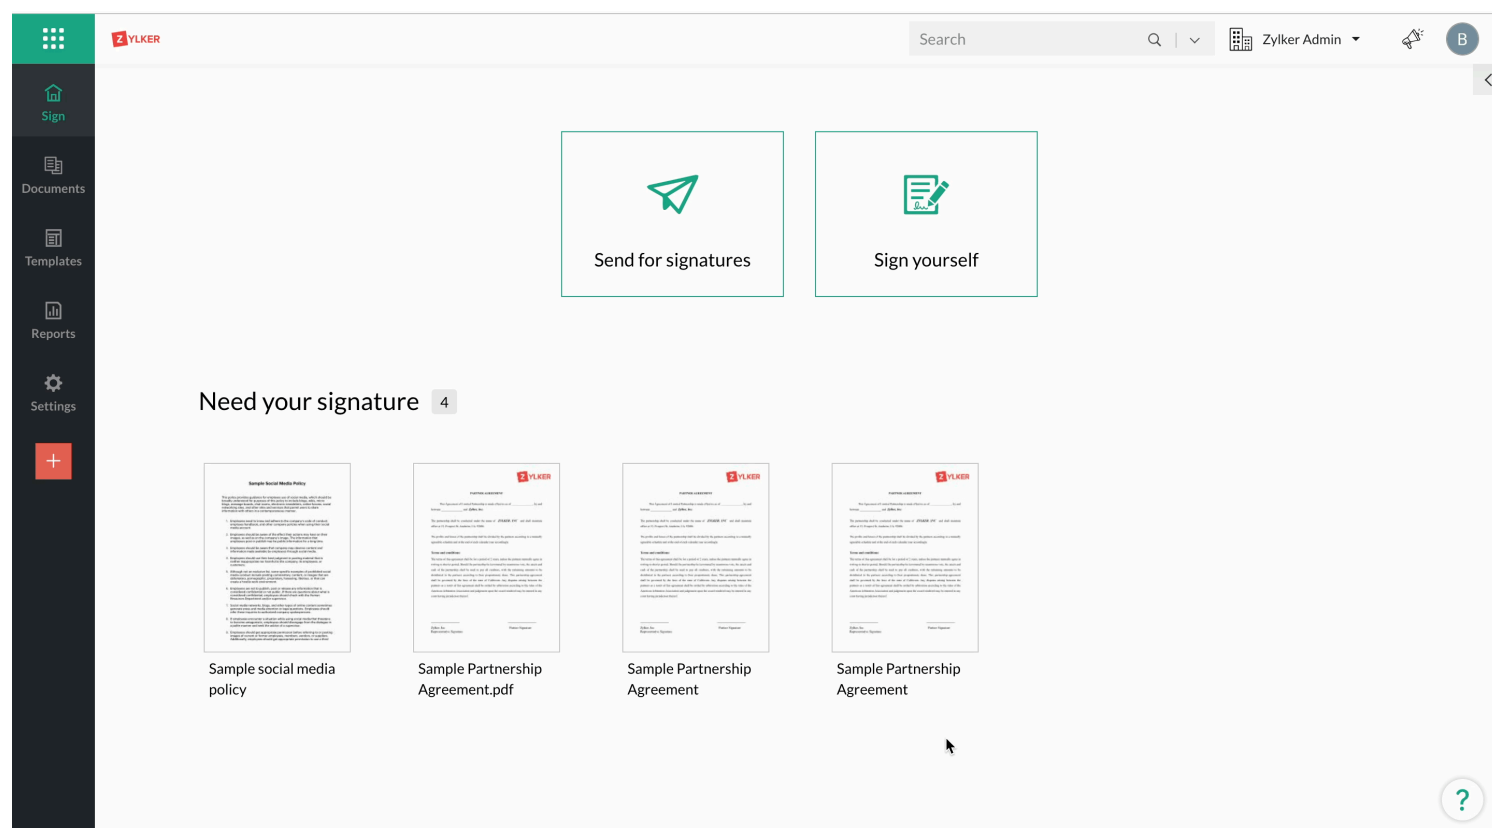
ZYLKER

Search

Zylker Admin

B

Sign

Documents

Templates

Reports

Settings

+

Send for signatures

Sign yourself

Need your signature 4

Sample Social Media Policy

ZYLKER

ZYLKER

ZYLKER

Sample social media policy

Sample Partnership Agreement.pdf

Sample Partnership Agreement

Sample Partnership Agreement

?